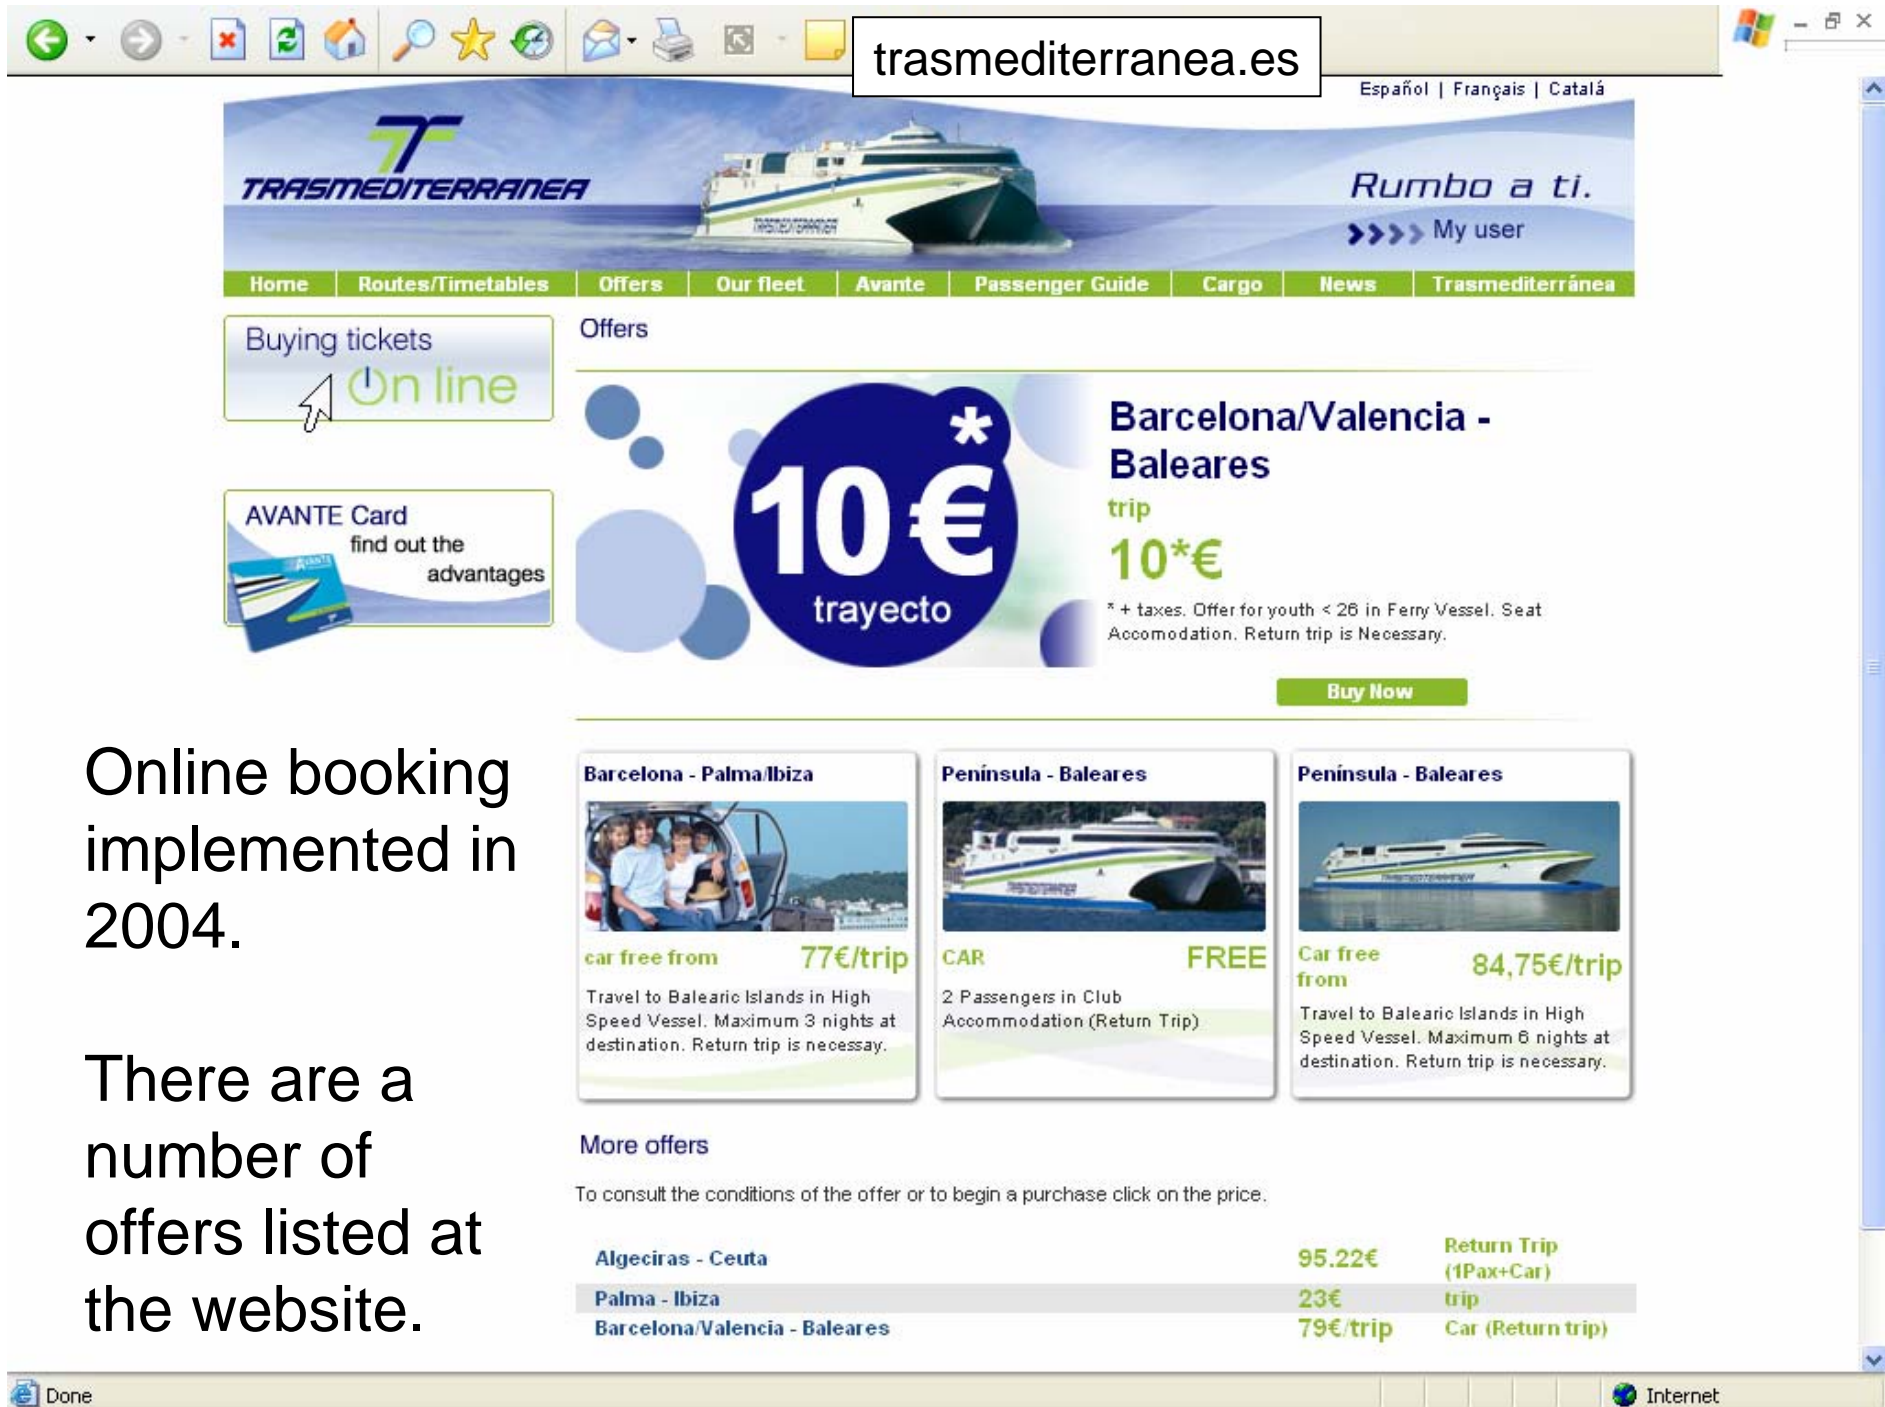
trasmediterranea.es

Español | Français | Catalá

TRASMEDITERRANEA

Rumbo a ti.

My user

Home | Routes/Timetables | Offers | Our fleet | Avante | Passenger Guide | Cargo | News | Trasmediterránea

Buying tickets On line

AVANTE Card find out the advantages

Offers

10 € * trayecto

Barcelona/Valencia - Baleares

trip

10*€

* + taxes. Offer for youth < 26 in Ferry Vessel. Seat Accomodation. Return trip is Necessary.

Buy Now

Barcelona - Palma/Ibiza

car free from 77€/trip

Travel to Balearic Islands in High Speed Vessel. Maximum 3 nights at destination. Return trip is necesay.

Península - Baleares

CAR FREE

2 Passengers in Club Accommodation (Return Trip)

Península - Baleares

Car free from 84,75€/trip

Travel to Balearic Islands in High Speed Vessel. Maximum 6 nights at destination. Return trip is necesary.

More offers

To consult the conditions of the offer or to begin a purchase click on the price.

| | | |
|---|---|---|
| Algeciras - Ceuta | 95.22€ | Return Trip (1Pax+Car) |
| Palma - Ibiza | 23€ | trip |
| Barcelona/Valencia - Baleares | 79€/trip | Car (Return trip) |

Online booking implemented in 2004.

There are a number of offers listed at the website.

Done

Internet